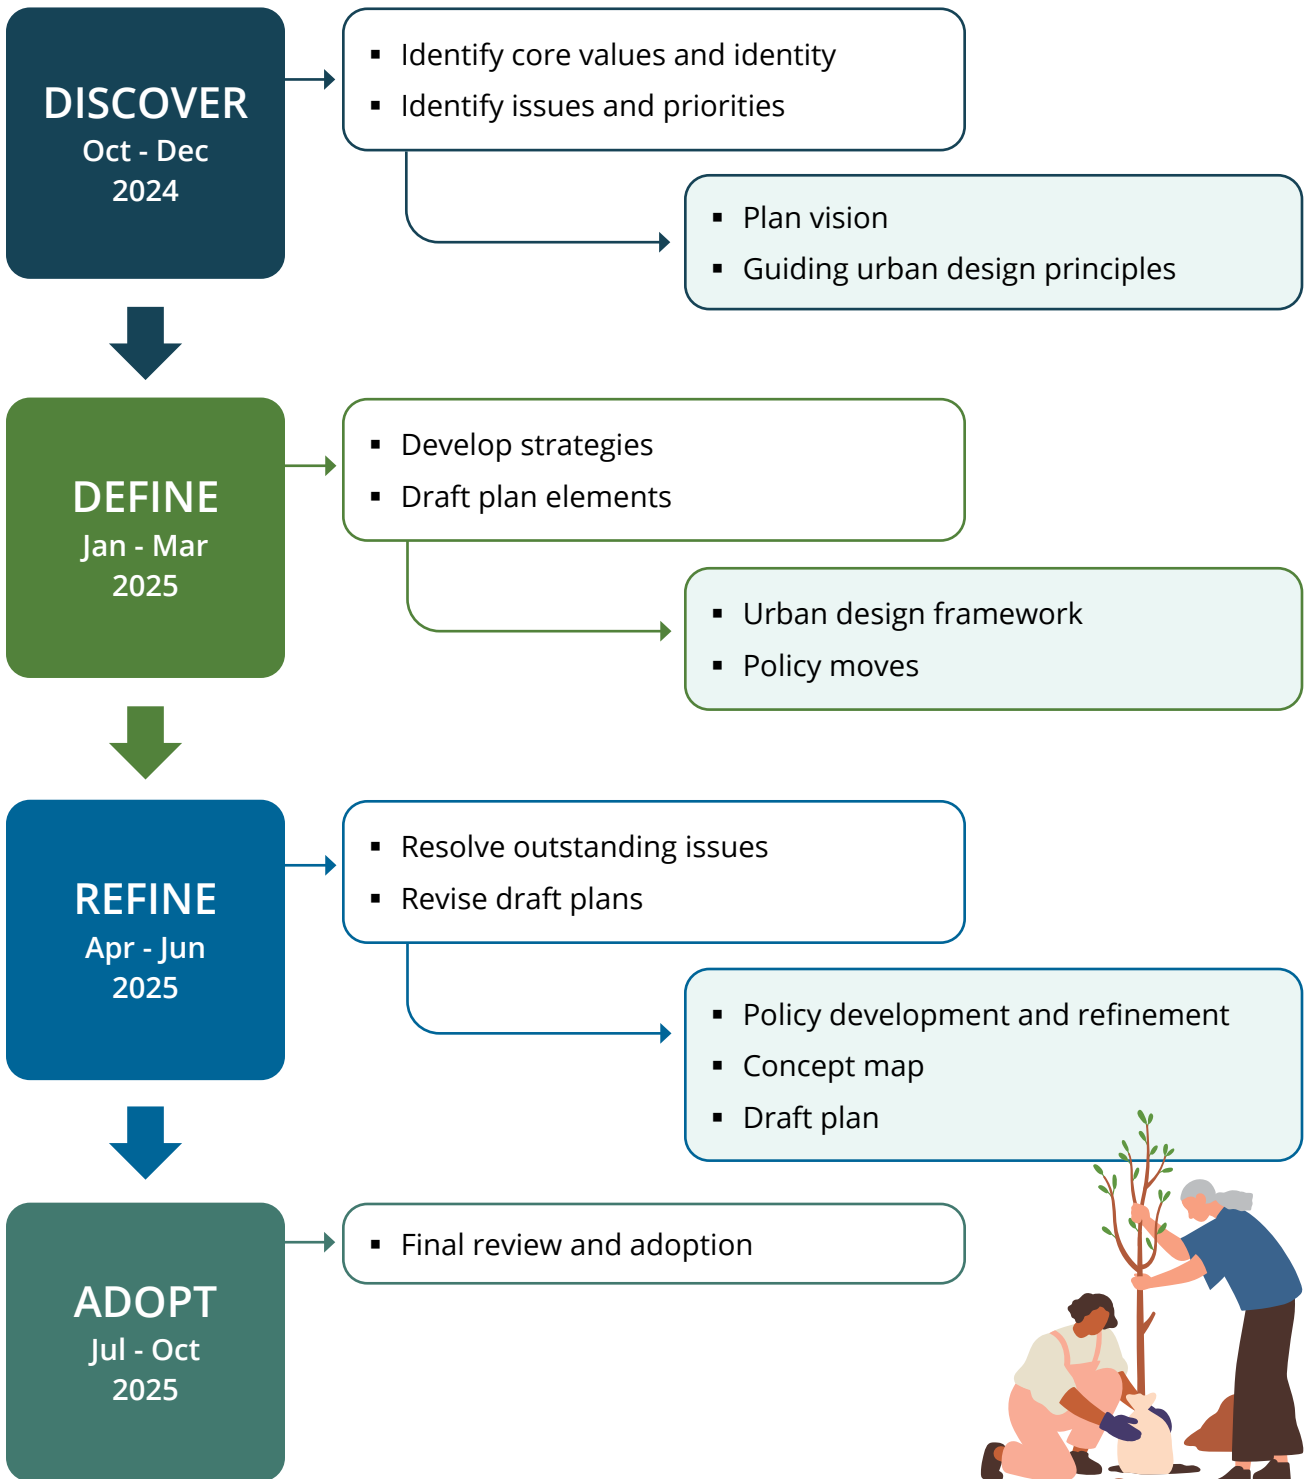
DISCOVER
Oct - Dec
2024

- Identify core values and identity
- Identify issues and priorities

- Plan vision
- Guiding urban design principles

DEFINE
Jan - Mar
2025

- Develop strategies
- Draft plan elements

- Urban design framework
- Policy moves

REFINE
Apr - Jun
2025

- Resolve outstanding issues
- Revise draft plans

- Policy development and refinement
- Concept map
- Draft plan

ADOPT
Jul - Oct
2025

- Final review and adoption